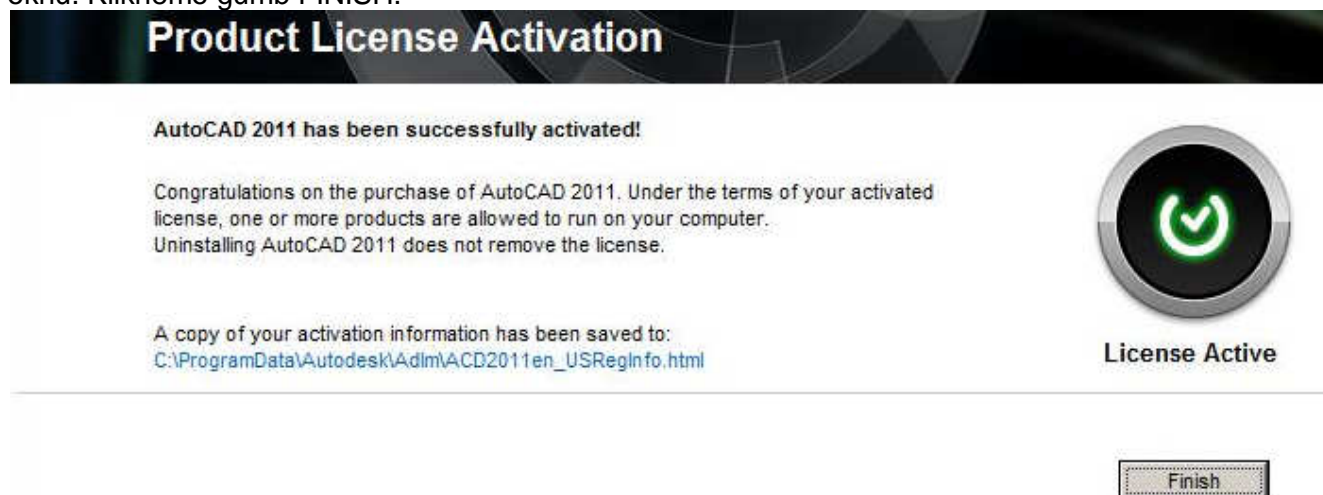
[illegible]
Product License Activation

AutoCAD 2011 has been successfully activated!

Congratulations on the purchase of AutoCAD 2011. Under the terms of your activated license, one or more products are allowed to run on your computer.
Uninstalling AutoCAD 2011 does not remove the license.

A copy of your activation information has been saved to:
C:\ProgramData\Autodesk\Adlm\ACD2011en_USRegInfo.html

License Active

Finish